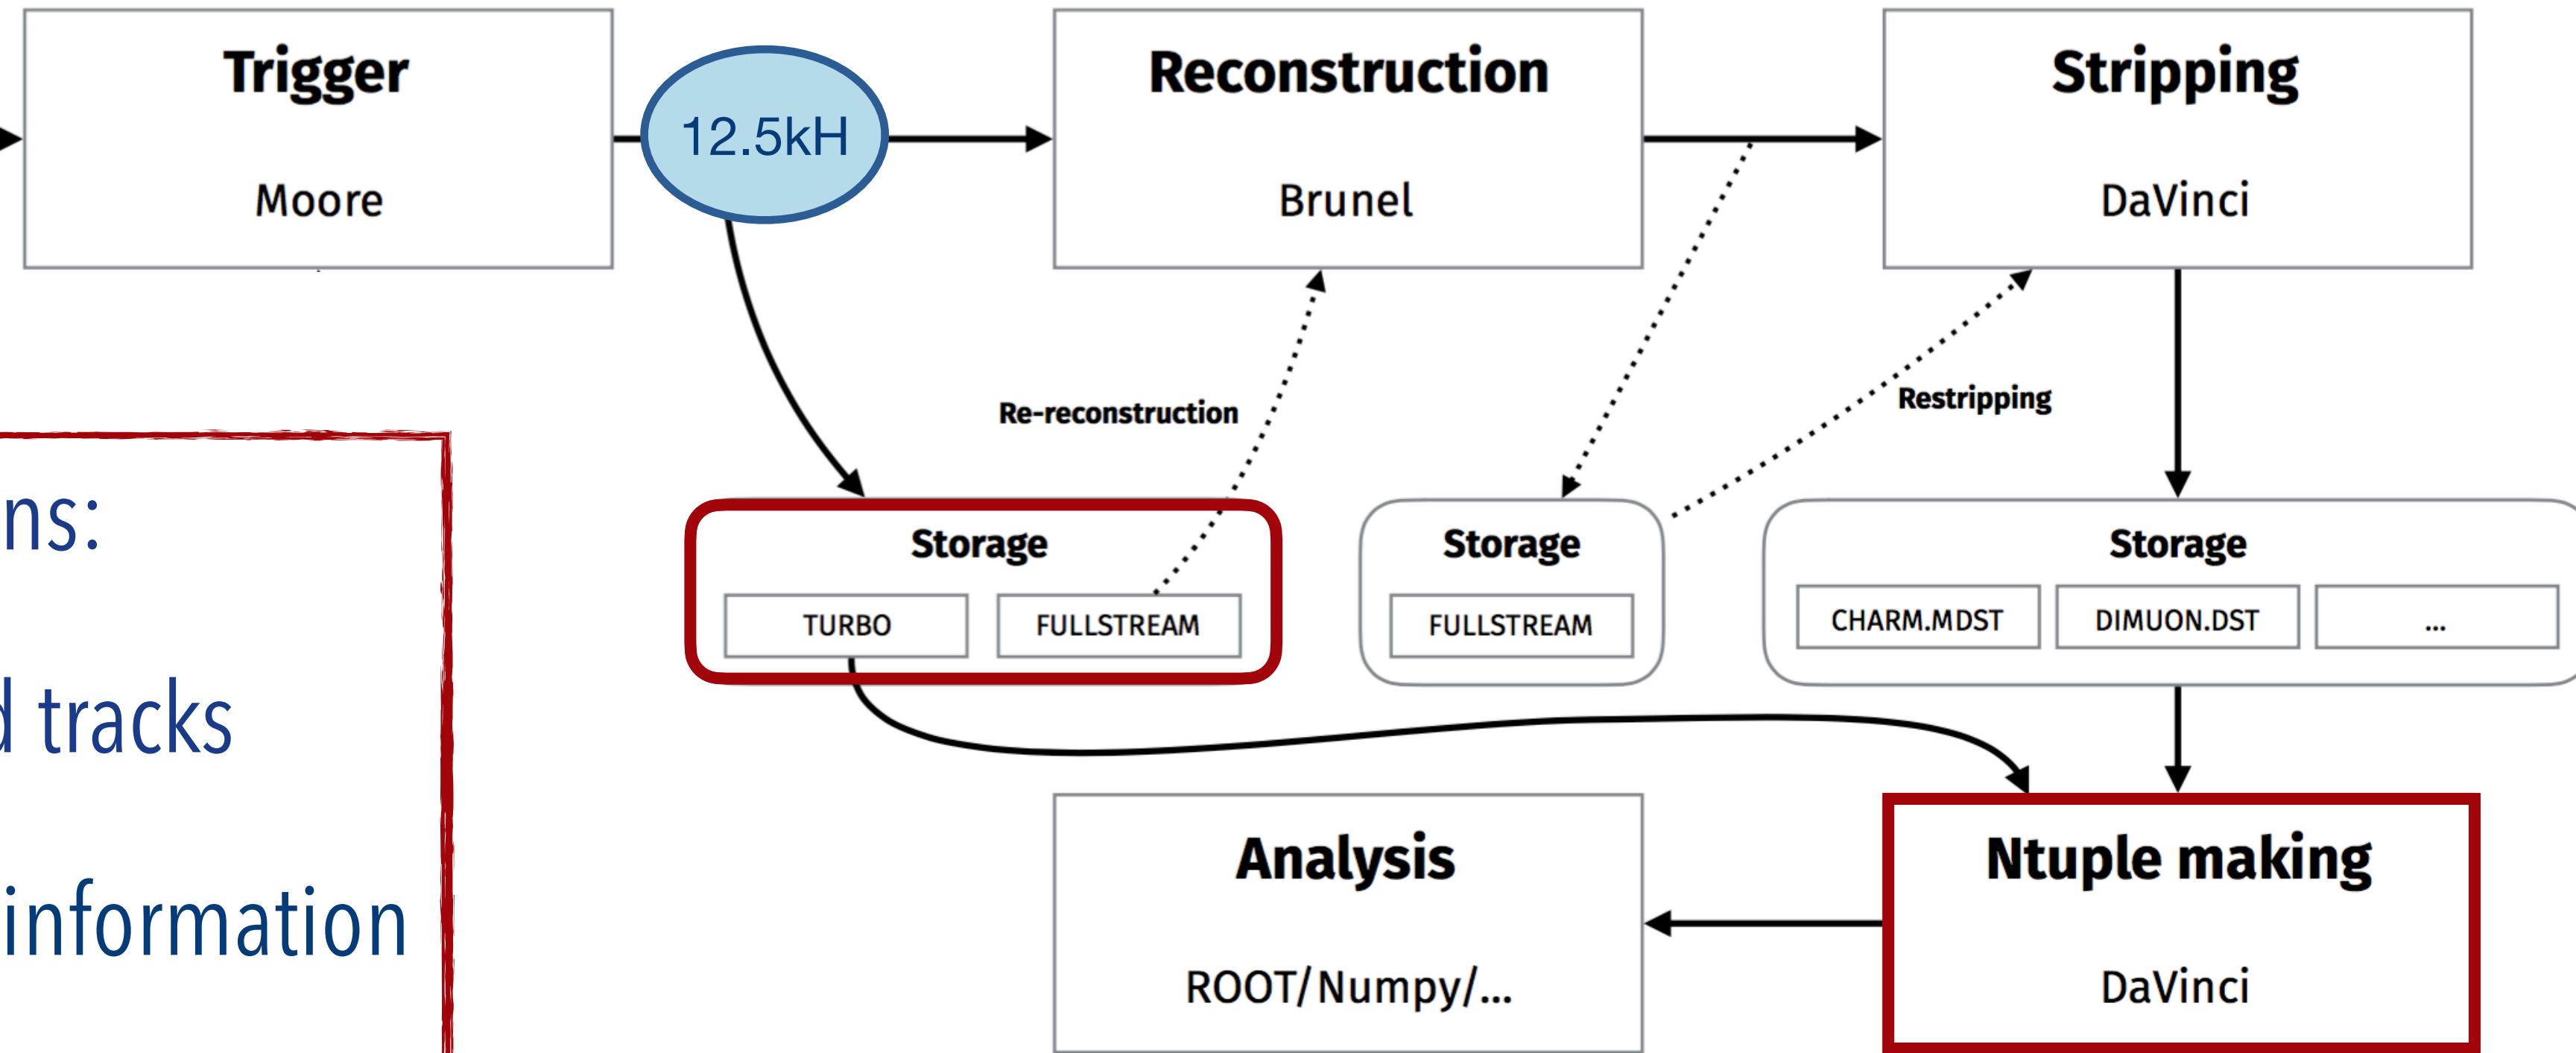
Trigger

Moore

12.5kH

Reconstruction

Brunel

Stripping

DaVinci

Re-reconstruction

Restripping

ns:

d tracks

information

Storage

TURBO

FULLSTREAM

Storage

FULLSTREAM

Storage

CHARM.MDST

DIMUON.DST

...

Analysis

ROOT/Numpy/...

Ntuple making

DaVinci